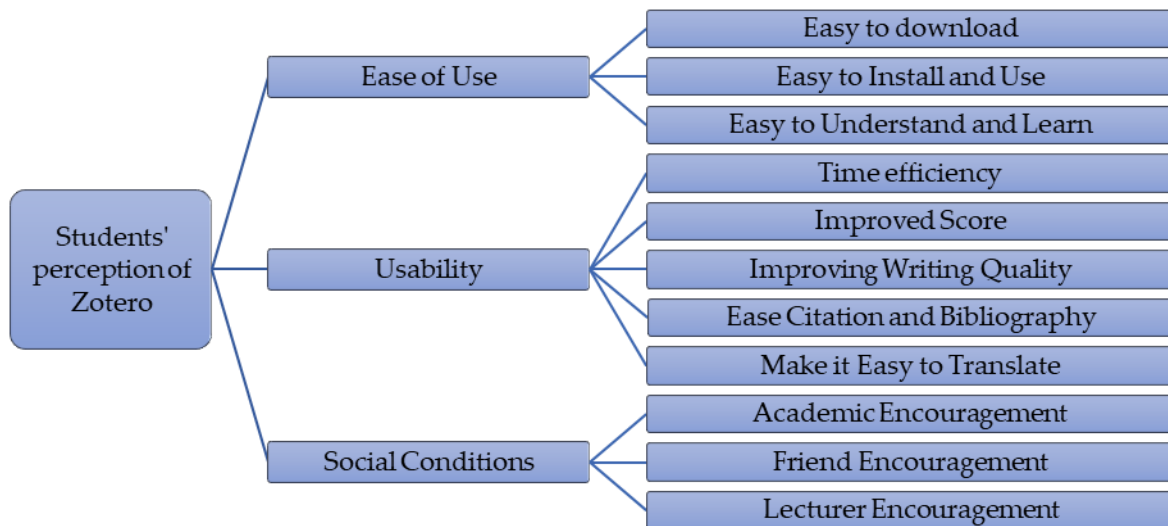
Students' perception of Zotero

Ease of Use

Easy to download

Easy to Install and Use

Easy to Understand and Learn

Usability

Time efficiency

Improved Score

Improving Writing Quality

Ease Citation and Bibliography

Make it Easy to Translate

Social Conditions

Academic Encouragement

Friend Encouragement

Lecturer Encouragement